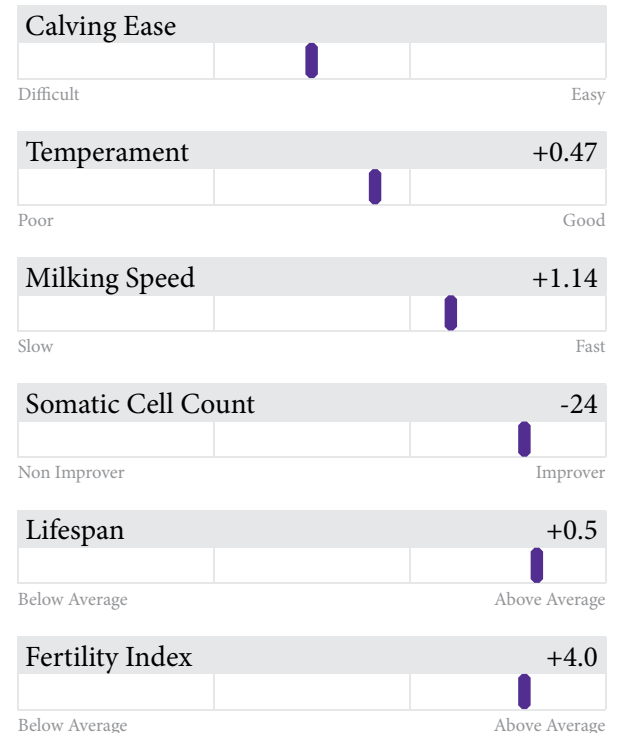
Calving Ease

Difficult Easy

Temperament +0.47

Poor Good

Milking Speed +1.14

Slow Fast

Somatic Cell Count -24

Non Improver Improver

Lifespan +0.5

Below Average Above Average

Fertility Index +4.0

Below Average Above Average